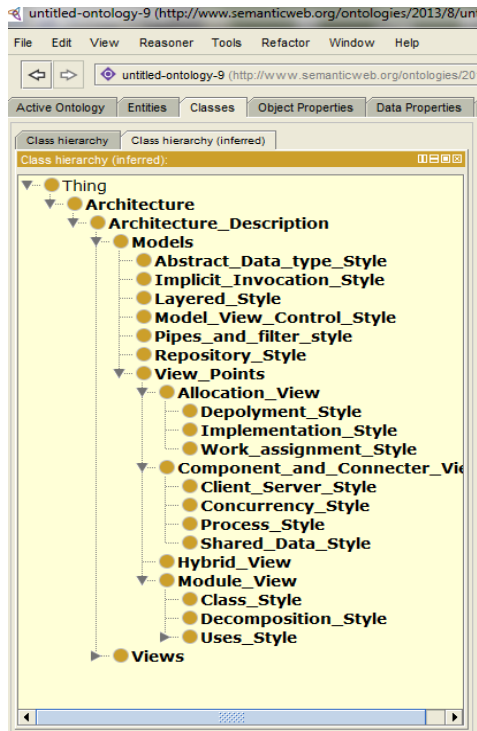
untitled-ontology-9 (http://www.semanticweb.org/ontologies/2013/8/unt

File Edit View Reasoner Tools Refactor Window Help

untitled-ontology-9 (http://www.semanticweb.org/ontologies/20

Active Ontology | Entities | Classes | Object Properties | Data Properties

Class hierarchy | Class hierarchy (inferred)

Class hierarchy (inferred):

Thing
Architecture
Architecture_Description
Models
Abstract_Data_type_Style
Implicit_Invocation_Style
Layered_Style
Model_View_Control_Style
Pipes_and_filter_style
Repository_Style
View_Points
Allocation_View
Depolyment_Style
Implementation_Style
Work_assignment_Style
Component_and_Connecter_Vie
Client_Server_Style
Concurrency_Style
Process_Style
Shared_Data_Style
Hybrid_View
Module_View
Class_Style
Decomposition_Style
Uses_Style
Views